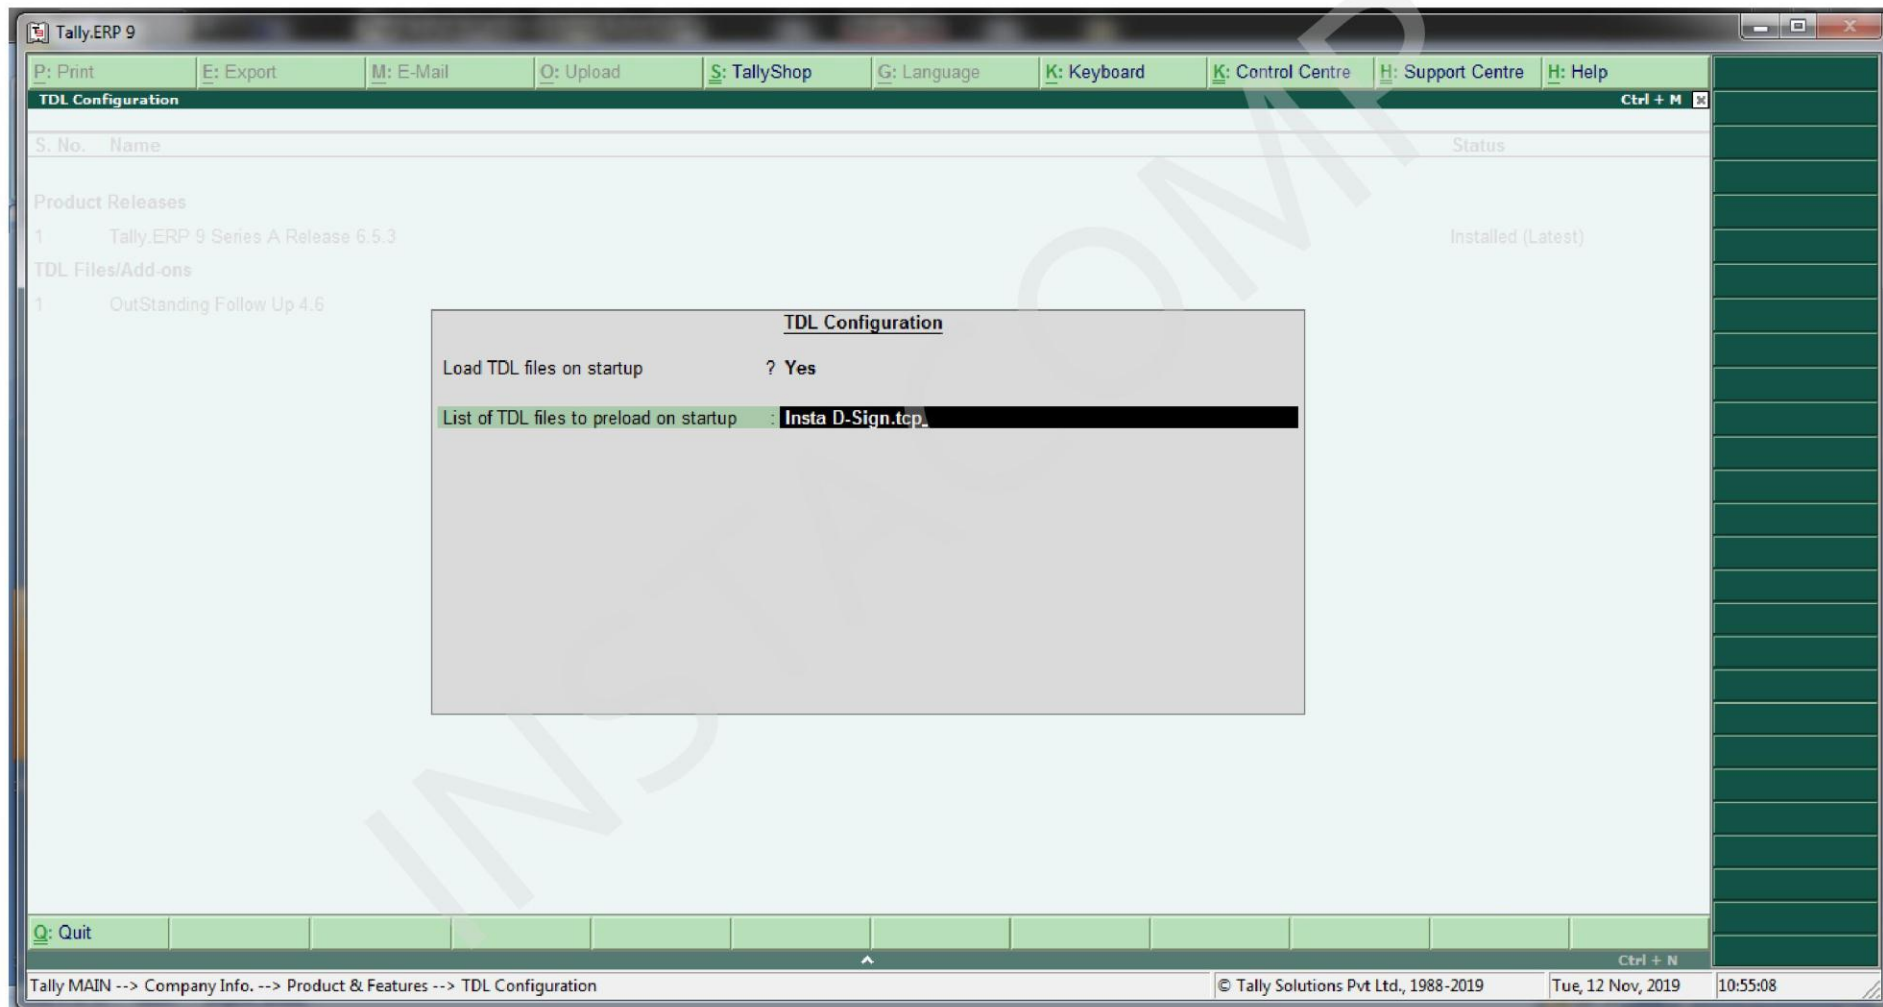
Tally.ERP 9

P: Print | E: Export | M: E-Mail | O: Upload | S: TallyShop | G: Language | K: Keyboard | K: Control Centre | H: Support Centre | H: Help

TDL Configuration    Ctrl + M

S. No. Name    Status

Product Releases
1 Tally.ERP 9 Series A Release 6.5.3    Installed (Latest)
TDL Files/Add-ons
1 OutStanding Follow Up 4.6

TDL Configuration

Load TDL files on startup ? Yes

List of TDL files to preload on startup : Insta D-Sign.tcp_

INSTACOMP

Q: Quit

Ctrl + N

Tally MAIN --> Company Info. --> Product & Features --> TDL Configuration    © Tally Solutions Pvt Ltd., 1988-2019    Tue, 12 Nov, 2019    10:55:08